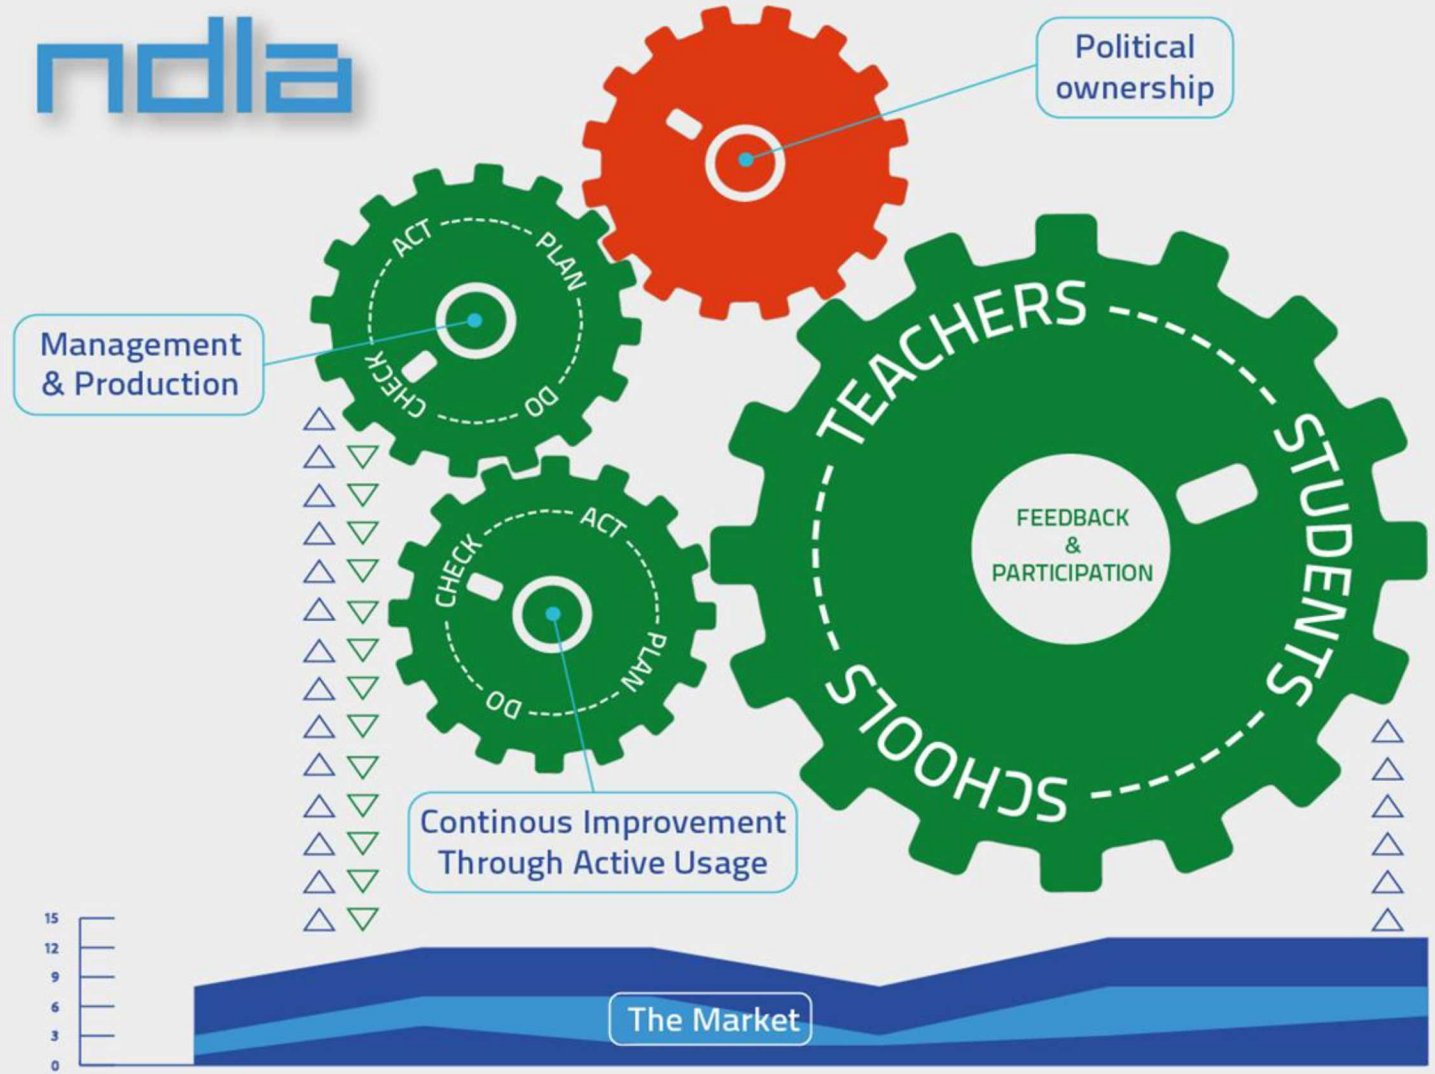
ndla

Political ownership

ACT PLAN DO CHECK

Management & Production

TEACHERS STUDENTS SCHOOLS

FEEDBACK & PARTICIPATION

CHECK ACT PLAN DO

Continous Improvement Through Active Usage

15
12
9
6
3
0

The Market